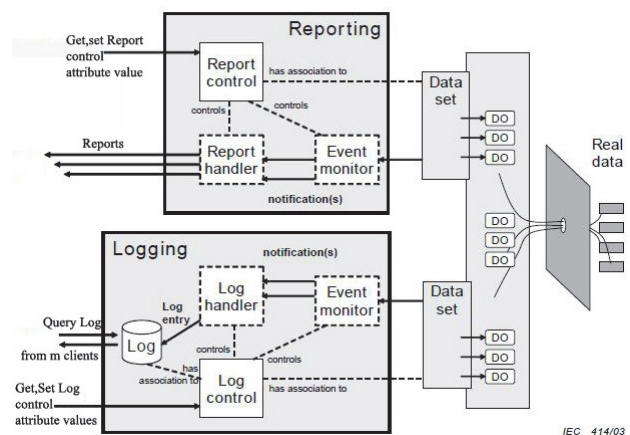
Reporting

Get,set Report control attribute value

Report control

has association to

controls

controls

Reports

Report handler

Event monitor

notification(s)

Data set

DO

DO

DO

Real data

DO

DO

DO

Logging

notification(s)

Log handler

Event monitor

Log entry

Query Log

Log

from m clients

controls

controls

has association to

Data set

DO

DO

DO

Get,Set Log control attribute values

Log control

has association to

IEC 414/03